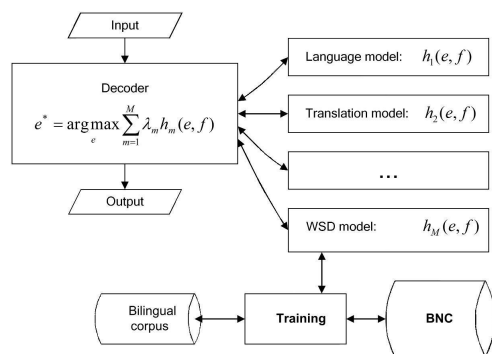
Input

Decoder

$e^* = \arg\max_{e} \sum_{m=1}^{M} \lambda_m h_m(e, f)$

Output

Language model: $h_1(e, f)$

Translation model: $h_2(e, f)$

...

WSD model: $h_M(e, f)$

Bilingual corpus

Training

BNC